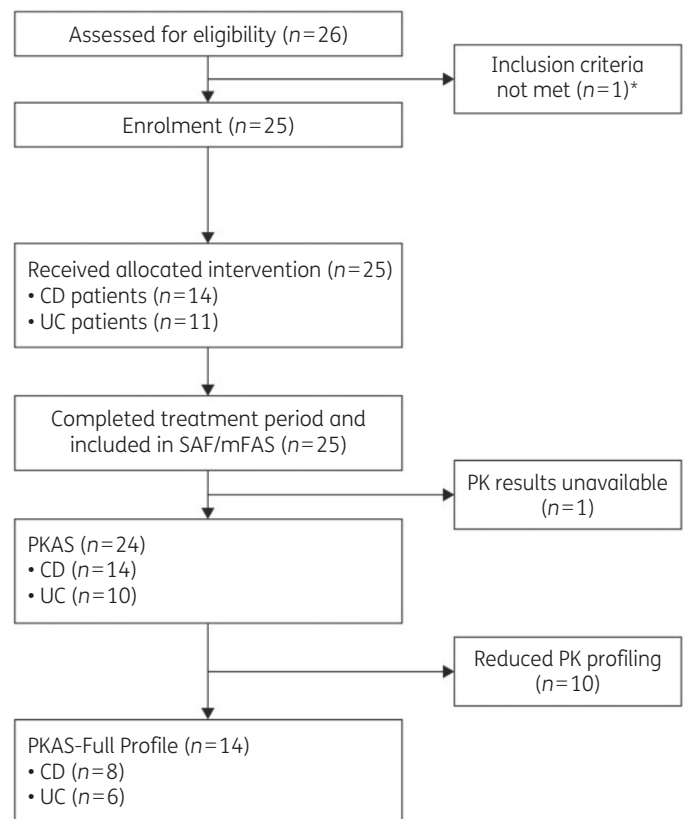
Assessed for eligibility ($n=26$)

Inclusion criteria not met ($n=1$)*

Enrolment ($n=25$)

Received allocated intervention ($n=25$)
• CD patients ($n=14$)
• UC patients ($n=11$)

Completed treatment period and included in SAF/mFAS ($n=25$)

PK results unavailable ($n=1$)

PKAS ($n=24$)
• CD ($n=14$)
• UC ($n=10$)

Reduced PK profiling ($n=10$)

PKAS-Full Profile ($n=14$)
• CD ($n=8$)
• UC ($n=6$)